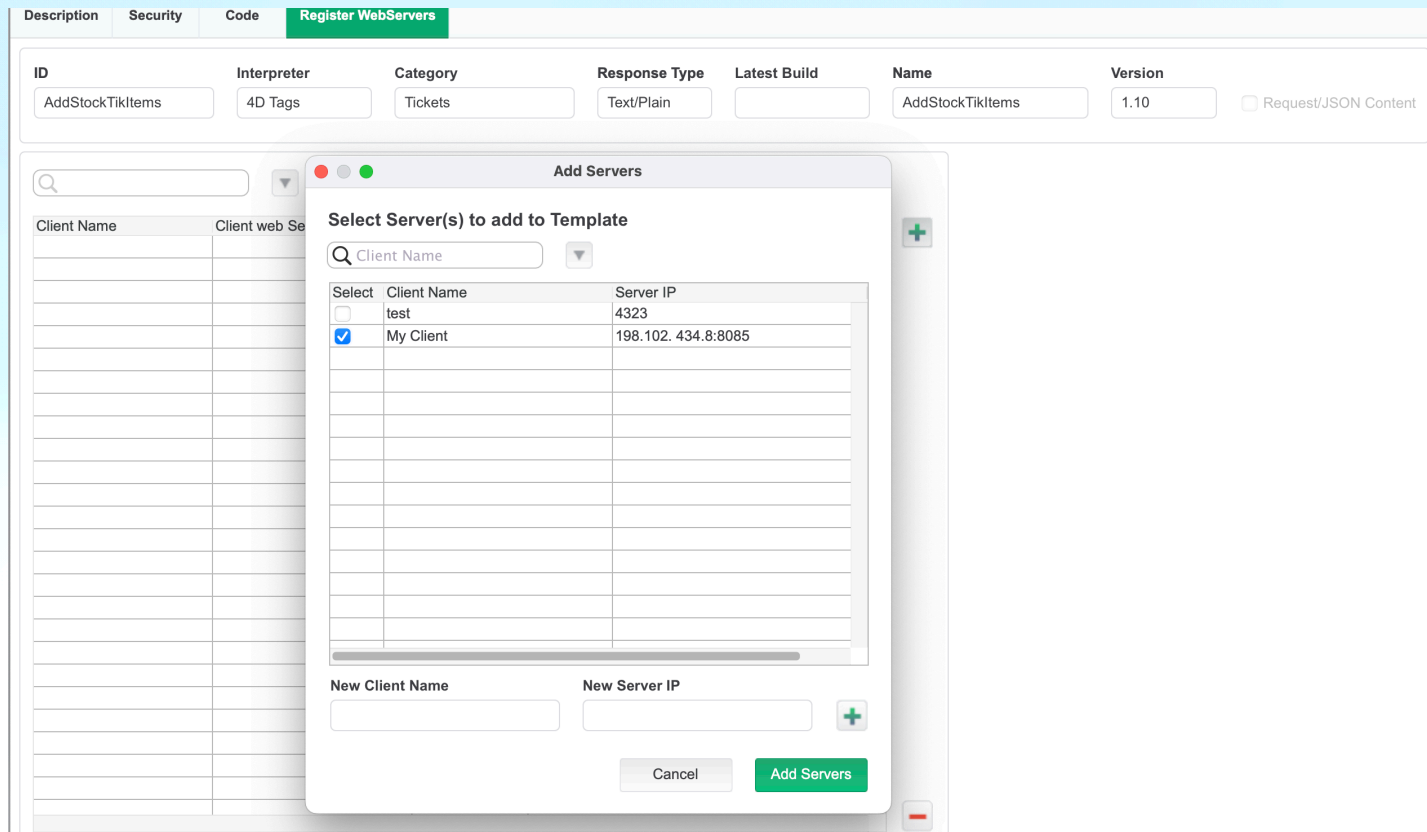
Description Security Code Register WebServers

| ID | Interpreter | Category | Response Type | Latest Build | Name | Version |
|---|---|---|---|---|---|---|
| AddStockTikItems | 4D Tags | Tickets | Text/Plain | | AddStockTikItems | 1.10 |

Request/JSON Content

Client Name | Client web Se

Add Servers

Select Server(s) to add to Template

Client Name

| Select | Client Name | Server IP |
|---|---|---|
| ☐ | test | 4323 |
| ☑ | My Client | 198.102. 434.8:8085 |

New Client Name

New Server IP

Cancel

Add Servers